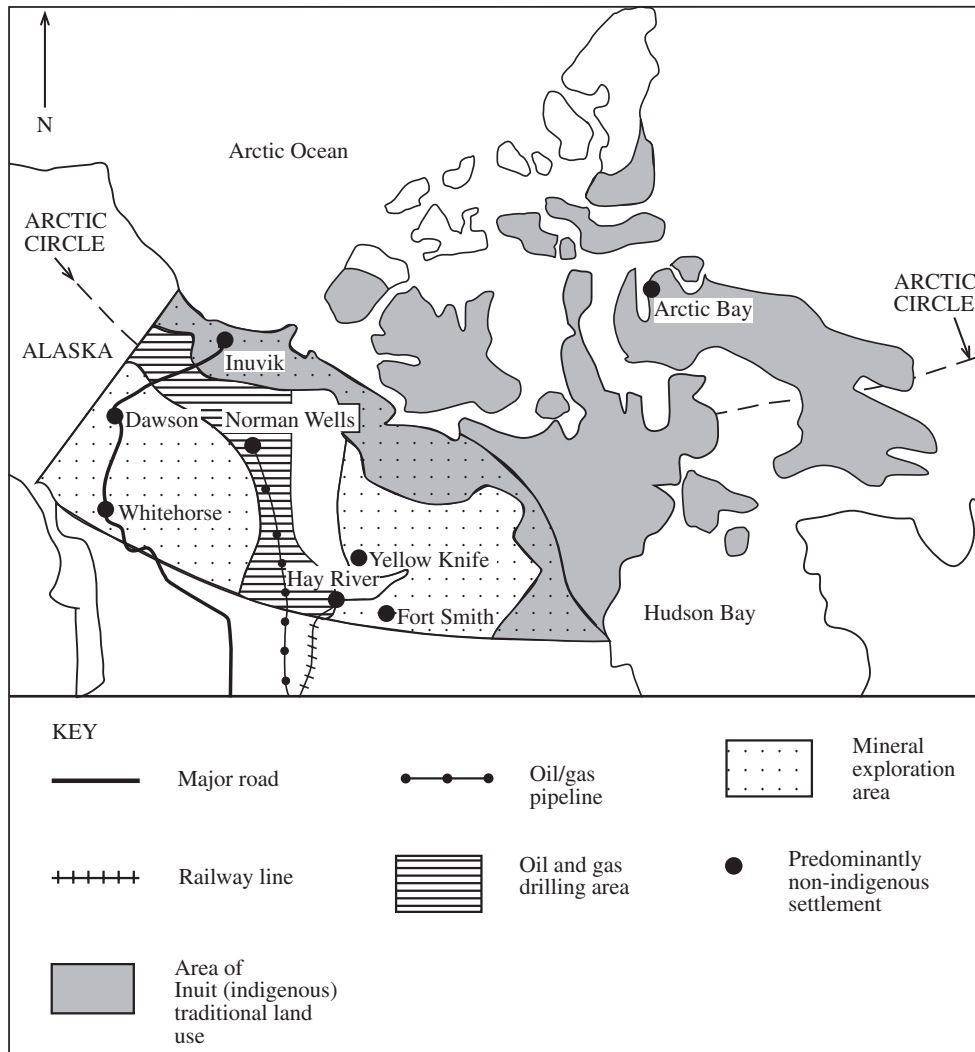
N

Arctic Ocean

ARCTIC CIRCLE

ARCTIC CIRCLE

ALASKA

Inuvik

Arctic Bay

Dawson

Norman Wells

Whitehorse

Yellow Knife

Hay River

Fort Smith

Hudson Bay

KEY

Major road

Oil/gas pipeline

Mineral exploration area

Railway line

Oil and gas drilling area

Predominantly non-indigenous settlement

Area of Inuit (indigenous) traditional land use